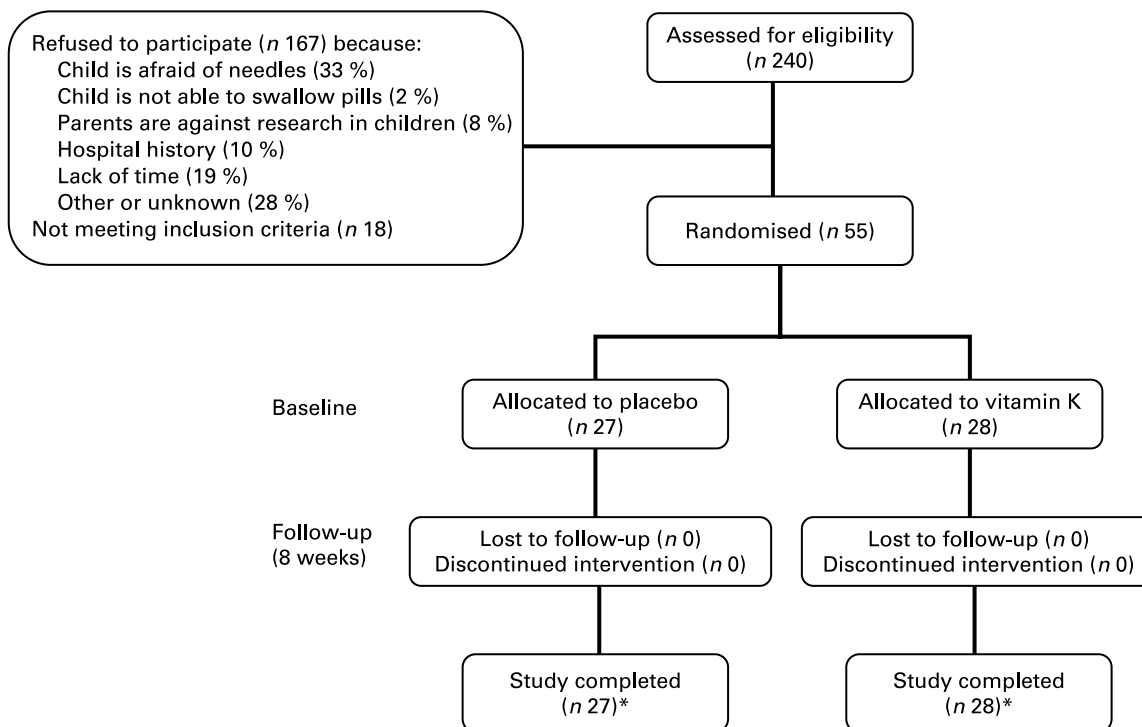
Refused to participate ($n$ 167) because:
Child is afraid of needles (33 %)
Child is not able to swallow pills (2 %)
Parents are against research in children (8 %)
Hospital history (10 %)
Lack of time (19 %)
Other or unknown (28 %)
Not meeting inclusion criteria ($n$ 18)

Assessed for eligibility ($n$ 240)

Randomised ($n$ 55)

Baseline

Allocated to placebo ($n$ 27)

Allocated to vitamin K ($n$ 28)

Follow-up (8 weeks)

Lost to follow-up ($n$ 0)
Discontinued intervention ($n$ 0)

Lost to follow-up ($n$ 0)
Discontinued intervention ($n$ 0)

Study completed ($n$ 27)*

Study completed ($n$ 28)*